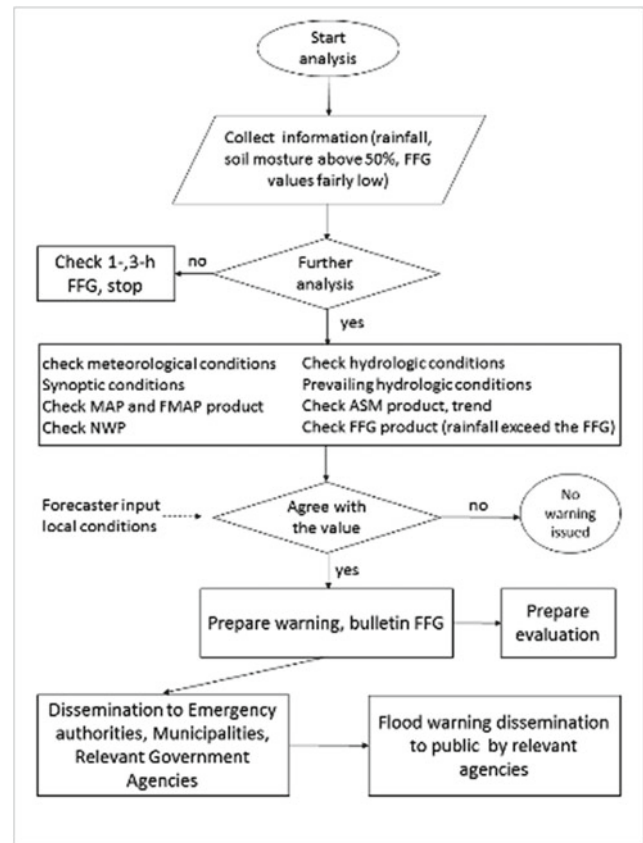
Start analysis

Collect information (rainfall, soil mosture above 50%, FFG values fairly low)

Check 1-,3-h FFG, stop

no

Further analysis

yes

check meteorological conditions
Synoptic conditions
Check MAP and FMAP product
Check NWP

Check hydrologic conditions
Prevailing hydrologic conditions
Check ASM product, trend
Check FFG product (rainfall exceed the FFG)

Forecaster input local conditions

Agree with the value

no

No warning issued

yes

Prepare warning, bulletin FFG

Prepare evaluation

Dissemination to Emergency authorities, Municipalities, Relevant Government Agencies

Flood warning dissemination to public by relevant agencies